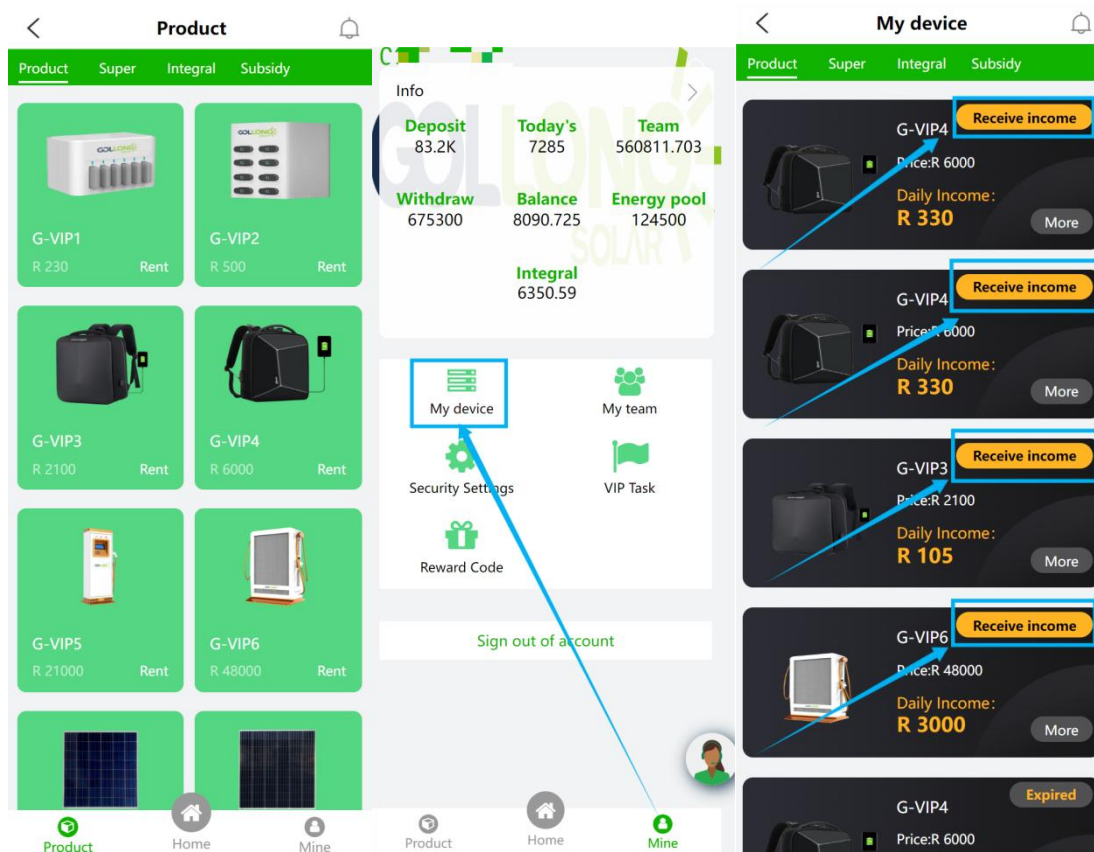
Product

Product Super Integral Subsidy

G-VIP1
R 230 Rent

G-VIP2
R 500 Rent

G-VIP3
R 2100 Rent

G-VIP4
R 6000 Rent

G-VIP5
R 21000 Rent

G-VIP6
R 48000 Rent

Product Home Mine

Info

Deposit
83.2K

Today's
7285

Team
560811.703

Withdraw
675300

Balance
8090.725

Energy pool
124500

Integral
6350.59

My device
My team
Security Settings
VIP Task
Reward Code

Sign out of account

Product Home Mine

My device

Product Super Integral Subsidy

G-VIP4
Receive income
Price:R 6000
Daily Income:
R 330
More

G-VIP4
Receive income
Price:R 6000
Daily Income:
R 330
More

G-VIP3
Receive income
Price:R 2100
Daily Income:
R 105
More

G-VIP6
Receive income
Price:R 48000
Daily Income:
R 3000
More

G-VIP4
Expired
Price:R 6000